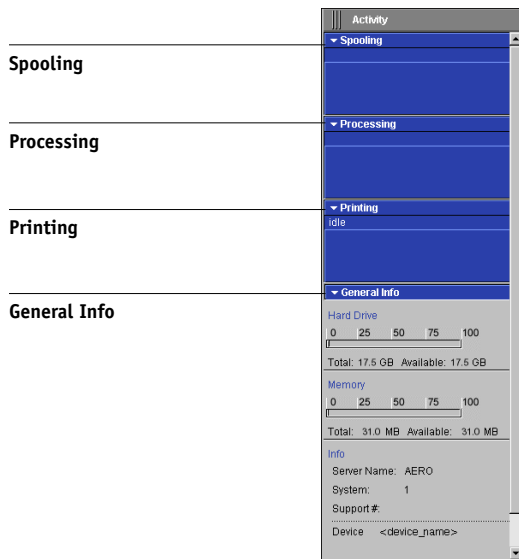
Spooling

Processing

Printing

General Info

Activity

Spooling

Processing

Printing

idle

General Info

Hard Drive

0 25 50 75 100

Total: 17.5 GB Available: 17.5 GB

Memory

0 25 50 75 100

Total: 31.0 MB Available: 31.0 MB

Info

Server Name: AERO

System: 1

Support #:

Device <device_name>